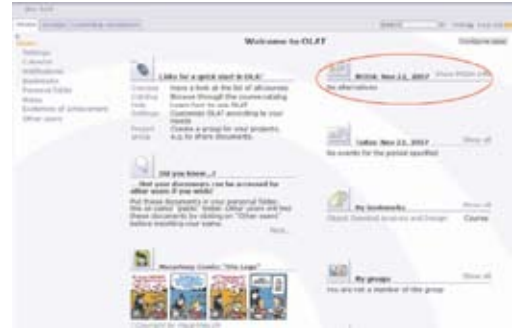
Welcome to OLAT

Looking for a quick start in OLAT?

Did you know...?

Bookmarks

My groups

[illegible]: Nov 11, 2017

Today: Nov 11, 2017

No alternatives

No events for the period specified

You are not a member of this group

Show all

Show all

Show all

Course

Configure page

Search